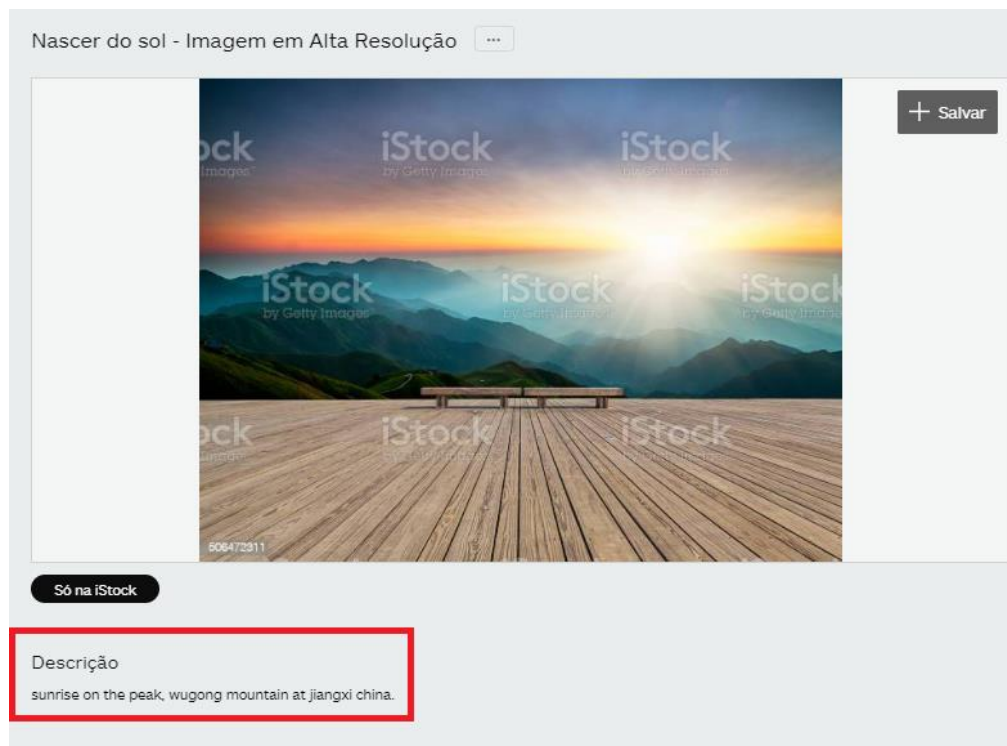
Nascer do sol - Imagem em Alta Resolução ···

+ Salvar

ock
Images

iStock
by Getty Images

iStock
by Getty Images

iStock
by Getty Images

iStock
by Getty Images

iStock
by Getty Images

ock
Images

iStock
by Getty Images

iStock
by Getty Images

606472311

Só na iStock

Descrição
sunrise on the peak, wugong mountain at jiangxi china.